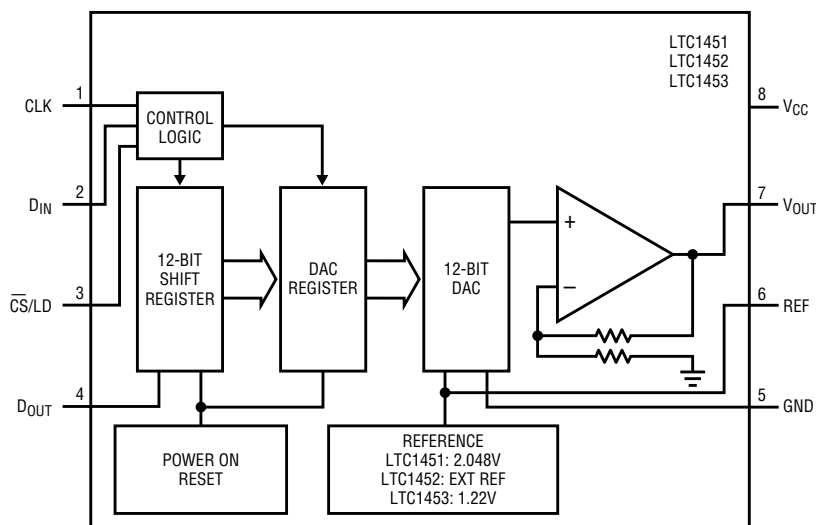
LTC1451
LTC1452
LTC1453

1
CLK

CONTROL LOGIC

2
$D_{IN}$

3
$\overline{CS}$/LD

4
$D_{OUT}$

12-BIT SHIFT REGISTER

DAC REGISTER

12-BIT DAC

+

−

8
$V_{CC}$

7
$V_{OUT}$

6
REF

5
GND

POWER ON RESET

REFERENCE
LTC1451: 2.048V
LTC1452: EXT REF
LTC1453: 1.22V